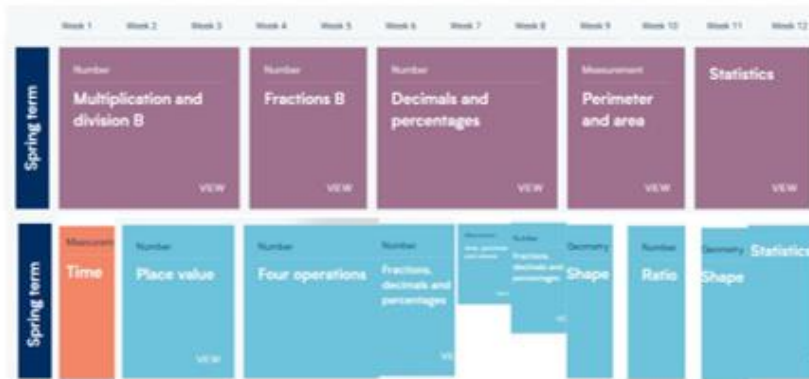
Week 1 Week 2 Week 3 Week 4 Week 5 Week 6 Week 7 Week 8 Week 9 Week 10 Week 11 Week 12

Spring term

Number
Multiplication and division B
VIEW

Number
Fractions B
VIEW

Number
Decimals and percentages
VIEW

Measurement
Perimeter and area
VIEW

Statistics
VIEW

Spring term

Measurement
Time

Number
Place value
VIEW

Number
Four operations

Number
Fractions, decimals and percentages
VIEW

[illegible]

Number
Fractions, decimals and percentages

Geometry
Shape

Number
Ratio

Geometry
Shape

Statistics